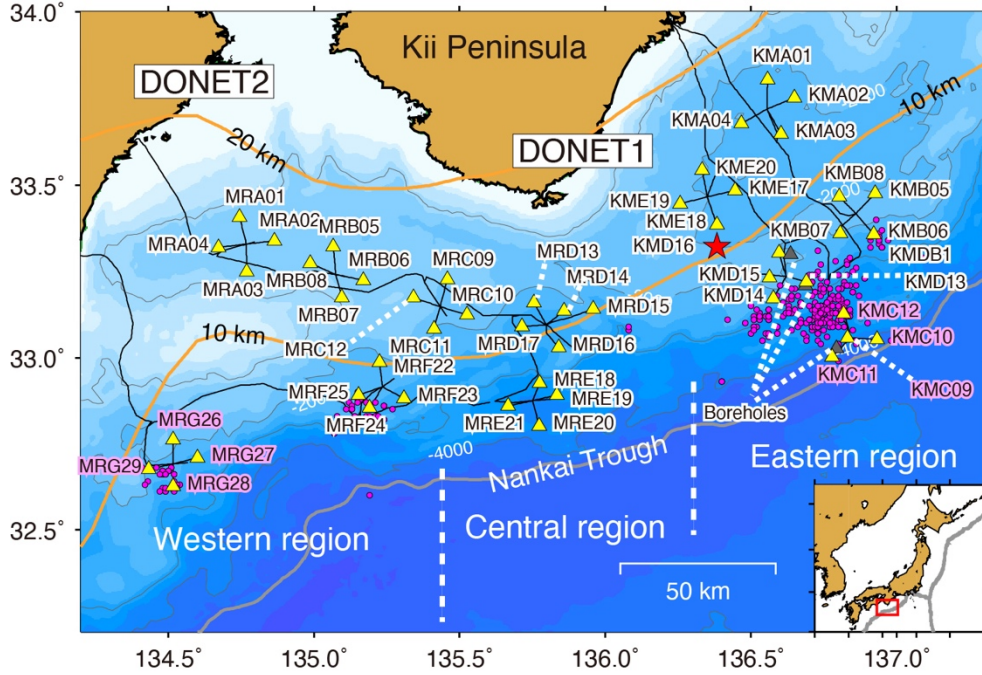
34.0°
33.5°
33.0°
32.5°
134.5°
135.0°
135.5°
136.0°
136.5°
137.0°

Kii Peninsula
DONET2
DONET1
20 km
10 km
10 km
-2000
-2000
-4000
-4000
-2000

KMA01
KMA02
KMA04
KMA03
KME20
KME17
KME19
KME18
KMD16
KMB08
KMB05
KMB07
KMB06
KMDB1
KMD15
KMD14
KMD13
KMC12
KMC10
KMC11
KMC09
Boreholes

MRA01
MRA02
MRA04
MRA03
MRB05
MRB06
MRB08
MRB07
MRC09
MRC10
MRC11
MRC12
MRD13
MRD14
MRD15
MRD17
MRD16
MRE18
MRE19
MRE20
MRE21
MRF22
MRF23
MRF25
MRF24
MRG26
MRG27
MRG29
MRG28

Nankai Trough
Western region
Central region
Eastern region
50 km